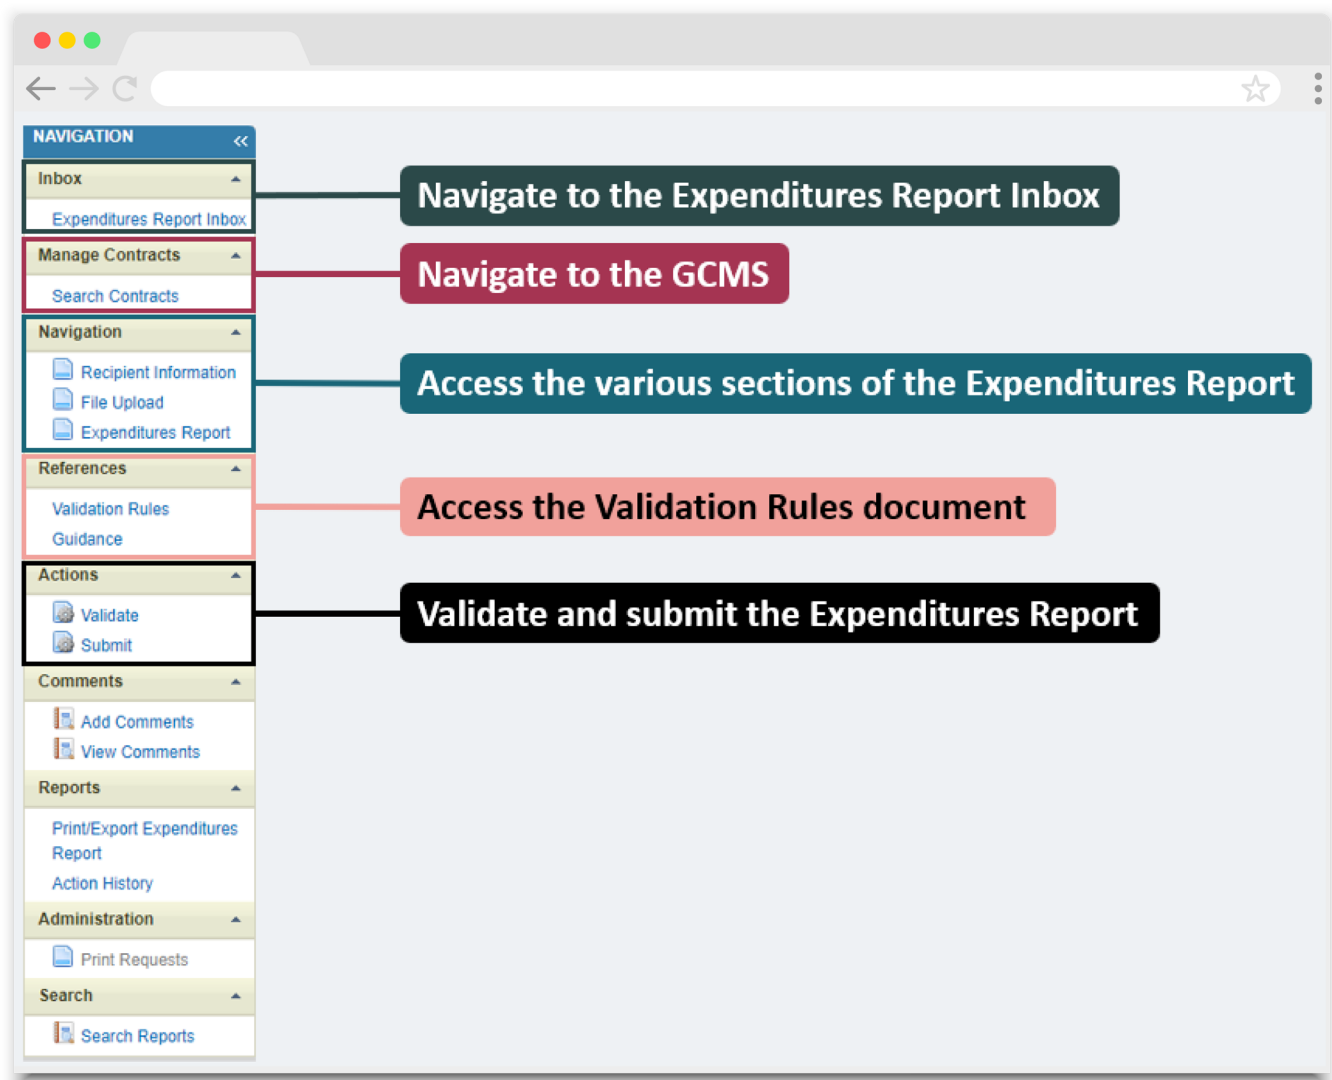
NAVIGATION «

Inbox

Expenditures Report Inbox

Manage Contracts

Search Contracts

Navigation

Recipient Information

File Upload

Expenditures Report

References

Validation Rules

Guidance

Actions

Validate

Submit

Comments

Add Comments

View Comments

Reports

Print/Export Expenditures Report

Action History

Administration

Print Requests

Search

Search Reports

Navigate to the Expenditures Report Inbox

Navigate to the GCMS

Access the various sections of the Expenditures Report

Access the Validation Rules document

Validate and submit the Expenditures Report